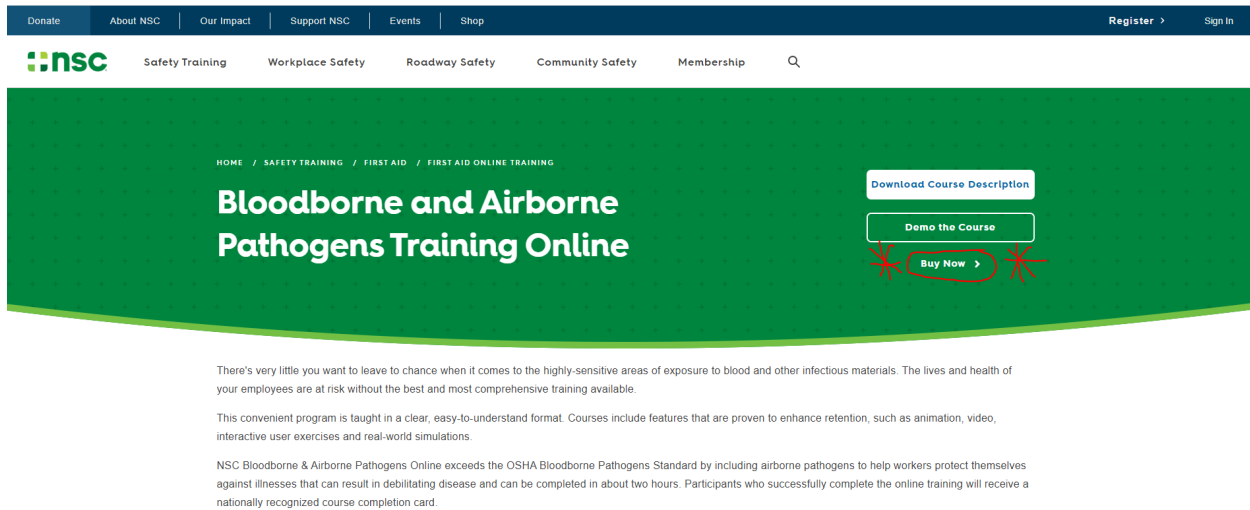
Donate About NSC Our Impact Support NSC Events Shop Register > Sign In

nsc Safety Training Workplace Safety Roadway Safety Community Safety Membership

HOME / SAFETY TRAINING / FIRST AID / FIRST AID ONLINE TRAINING

Bloodborne and Airborne Pathogens Training Online

Download Course Description

Demo the Course

Buy Now >

There's very little you want to leave to chance when it comes to the highly-sensitive areas of exposure to blood and other infectious materials. The lives and health of your employees are at risk without the best and most comprehensive training available.

This convenient program is taught in a clear, easy-to-understand format. Courses include features that are proven to enhance retention, such as animation, video, interactive user exercises and real-world simulations.

NSC Bloodborne & Airborne Pathogens Online exceeds the OSHA Bloodborne Pathogens Standard by including airborne pathogens to help workers protect themselves against illnesses that can result in debilitating disease and can be completed in about two hours. Participants who successfully complete the online training will receive a nationally recognized course completion card.